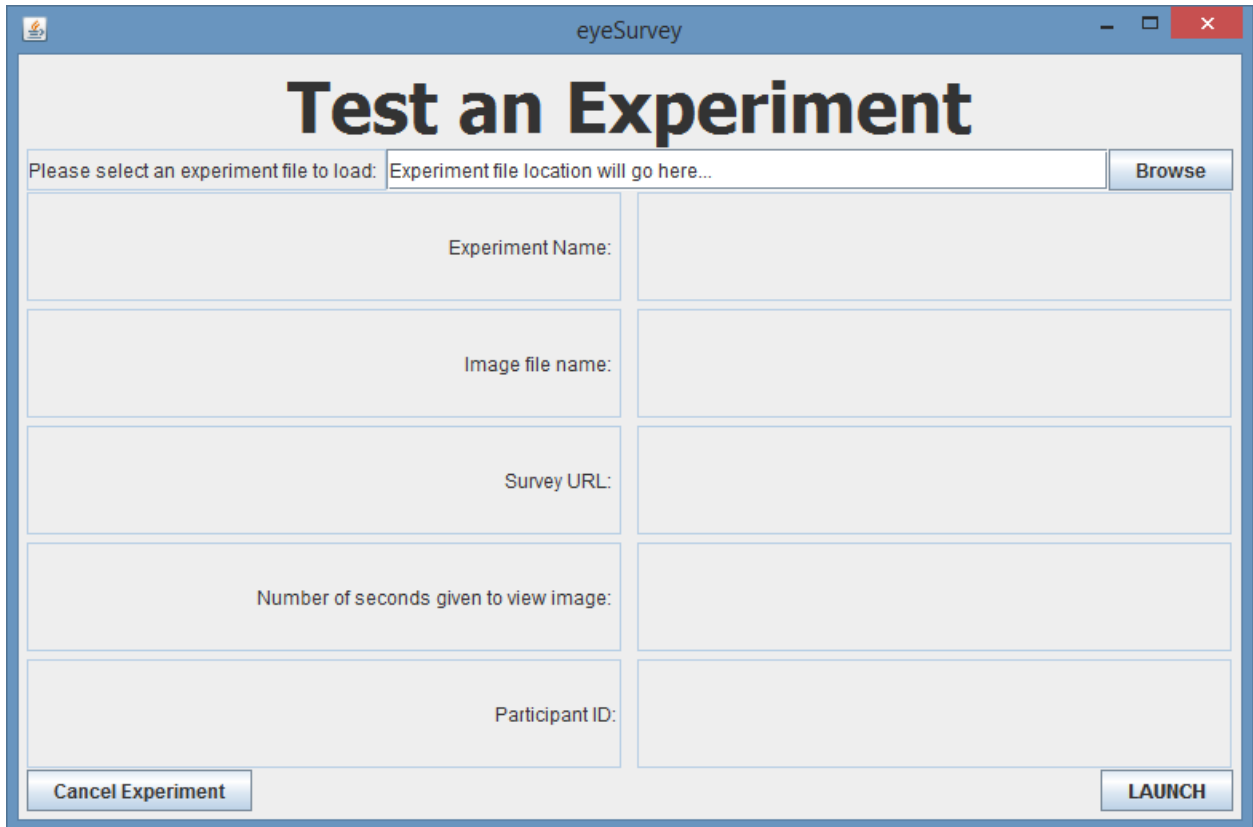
eyeSurvey

Test an Experiment

Please select an experiment file to load: Experiment file location will go here... Browse

Experiment Name:

Image file name:

Survey URL:

Number of seconds given to view image:

Participant ID:

Cancel Experiment

LAUNCH